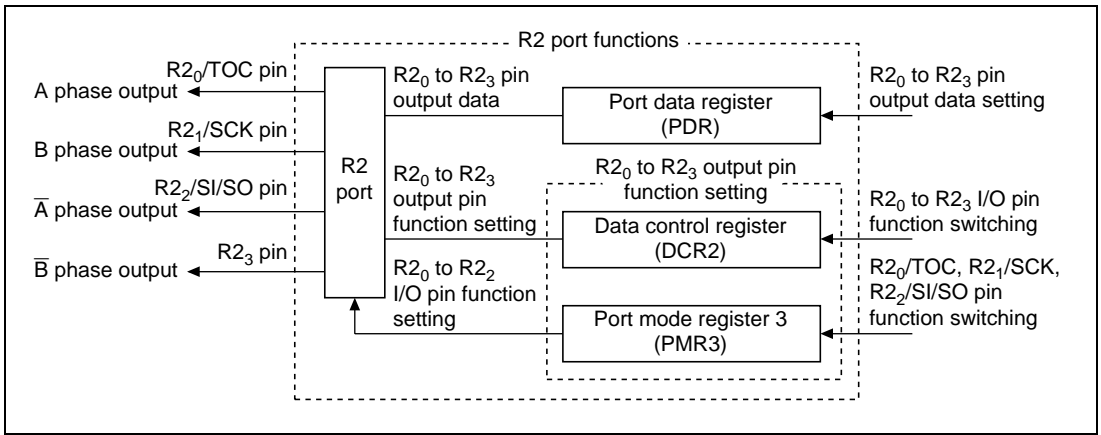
R2 port functions

$R2_0$/TOC pin
A phase output

$R2_1$/SCK pin
B phase output

$R2_2$/SI/SO pin
$\overline{A}$ phase output

$R2_3$ pin
$\overline{B}$ phase output

R2 port

$R2_0$ to $R2_3$ pin output data

$R2_0$ to $R2_3$ output pin function setting

$R2_0$ to $R2_2$ I/O pin function setting

Port data register (PDR)

$R2_0$ to $R2_3$ output pin function setting

Data control register (DCR2)

Port mode register 3 (PMR3)

$R2_0$ to $R2_3$ pin output data setting

$R2_0$ to $R2_3$ I/O pin function switching

$R2_0$/TOC, $R2_1$/SCK, $R2_2$/SI/SO pin function switching